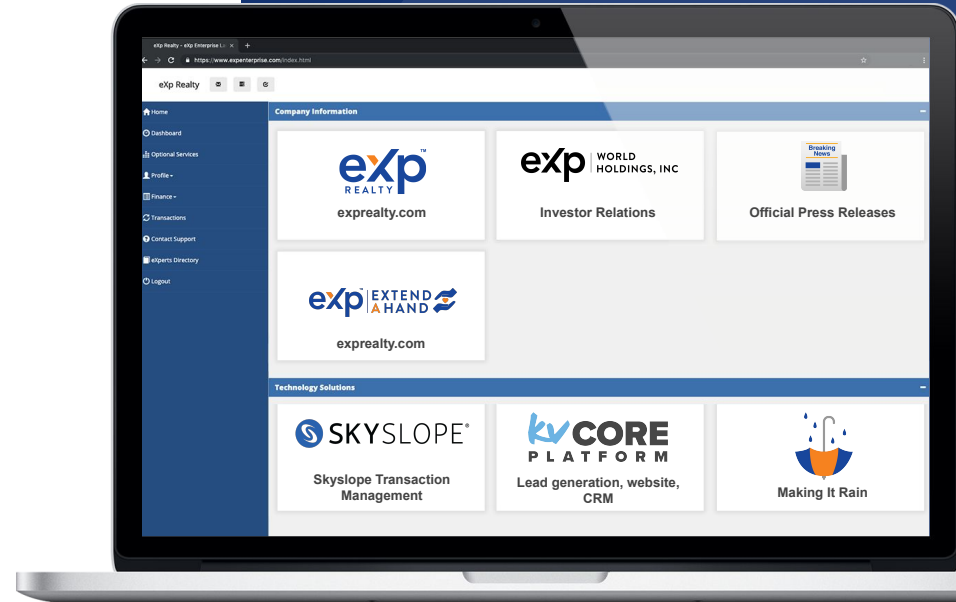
eXp Realty - eXp Enterprise Lo ×

https://www.expenterprise.com/index.html

eXp Realty

Home
Dashboard
Optional Services
Profile
Finance
Transactions
Contact Support
eXperts Directory
Logout

Company Information

eXp REALTY
exprealty.com

eXp WORLD HOLDINGS, INC
Investor Relations

Breaking News
Official Press Releases

eXp EXTEND A HAND
exprealty.com

Technology Solutions

SKYSLOPE®
Skyslope Transaction Management

kv CORE PLATFORM
Lead generation, website, CRM

Making It Rain